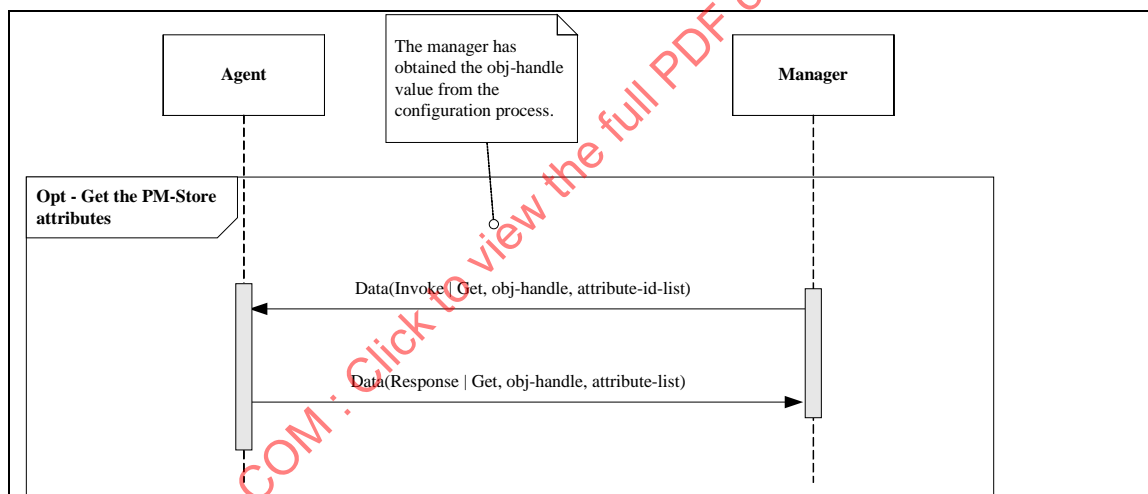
Agent

The manager has obtained the obj-handle value from the configuration process.

Manager

Opt - Get the PM-Store attributes

Data(Invoke | Get, obj-handle, attribute-id-list)

Data(Response | Get, obj-handle, attribute-list)

COM : Click to view the full PDF o